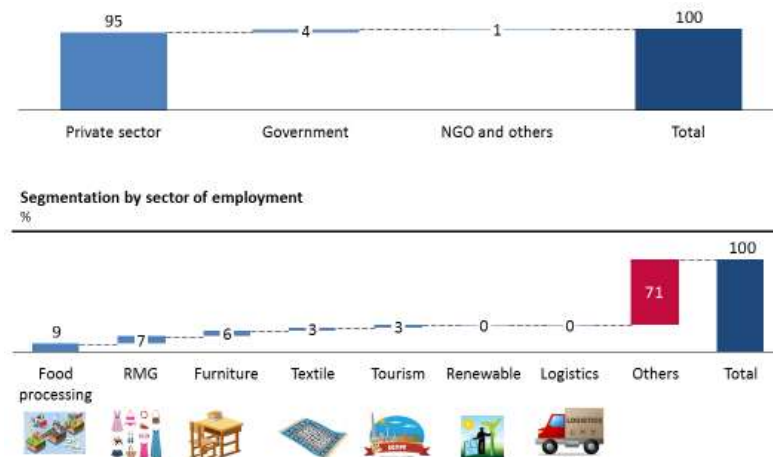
95

4

1

100

Private sector

Government

NGO and others

Total

Segmentation by sector of employment

%

9

7

6

3

3

0

0

71

100

Food processing

RMG

Furniture

Textile

Tourism

Renewable

Logistics

Others

Total